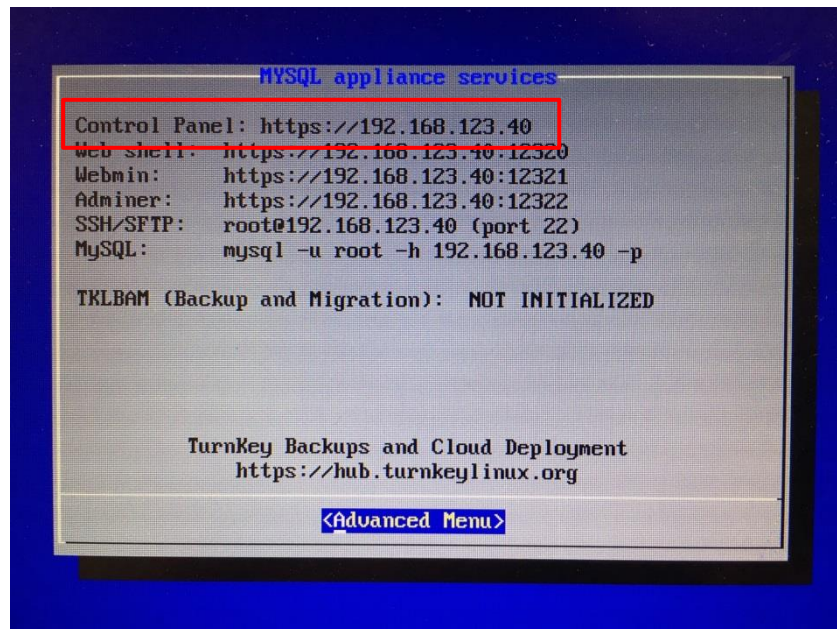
MYSQL appliance services

Control Panel: https://192.168.123.40
Web shell: https://192.168.123.40:12320
Webmin: https://192.168.123.40:12321
Adminer: https://192.168.123.40:12322
SSH/SFTP: root@192.168.123.40 (port 22)
MySQL: mysql -u root -h 192.168.123.40 -p

TKLBAM (Backup and Migration): NOT INITIALIZED

TurnKey Backups and Cloud Deployment
https://hub.turnkeylinux.org

<Advanced Menu>